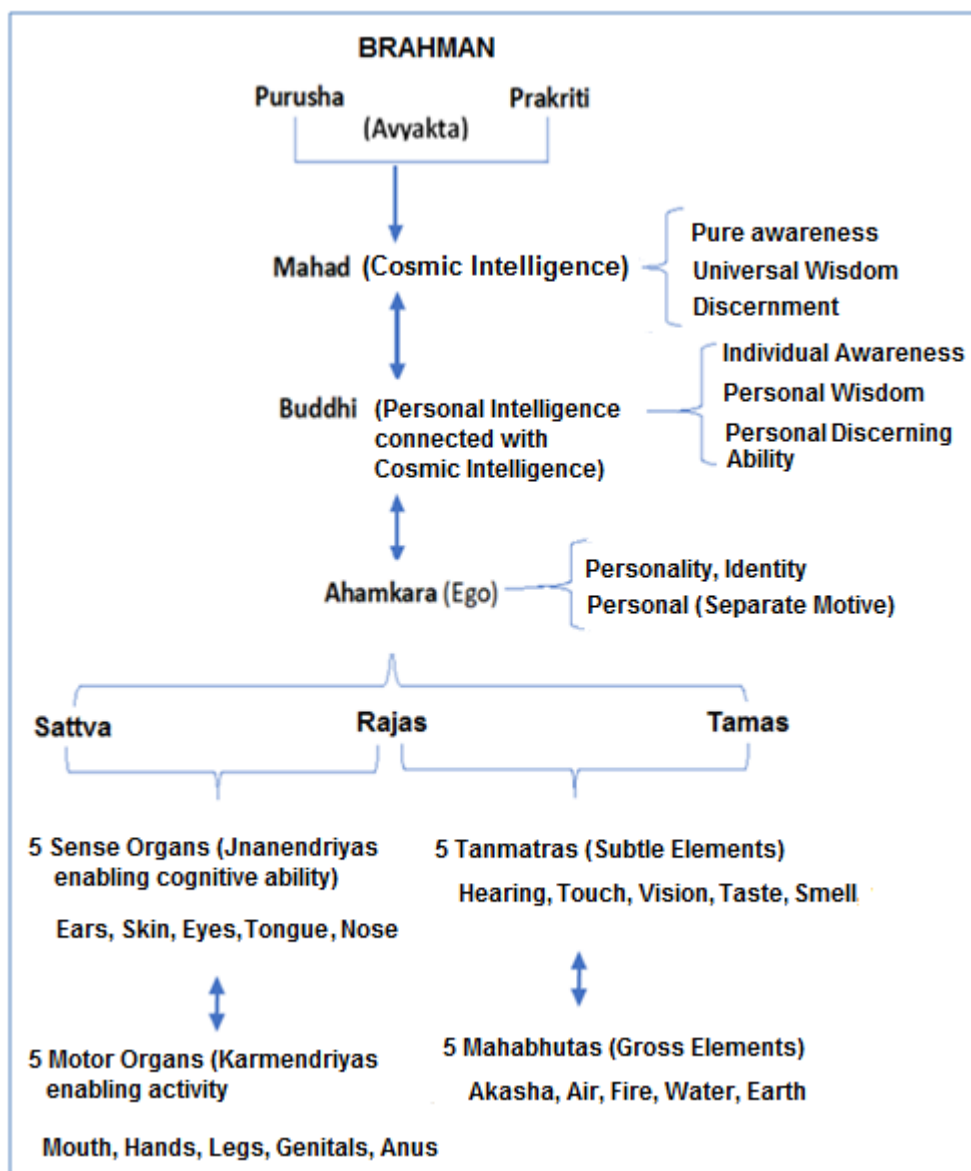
BRAHMAN

Purusha Prakriti
(Avyakta)

Mahad (Cosmic Intelligence)

Pure awareness
Universal Wisdom
Discernment

Buddhi (Personal Intelligence connected with Cosmic Intelligence)

Individual Awareness
Personal Wisdom
Personal Discerning Ability

Ahamkara (Ego)

Personality, Identity
Personal (Separate Motive)

Sattva Rajas Tamas

5 Sense Organs (Jnanendriyas enabling cognitive ability)

Ears, Skin, Eyes, Tongue, Nose

5 Motor Organs (Karmendriyas enabling activity

Mouth, Hands, Legs, Genitals, Anus

5 Tanmatras (Subtle Elements)

Hearing, Touch, Vision, Taste, Smell

5 Mahabhutas (Gross Elements)

Akasha, Air, Fire, Water, Earth